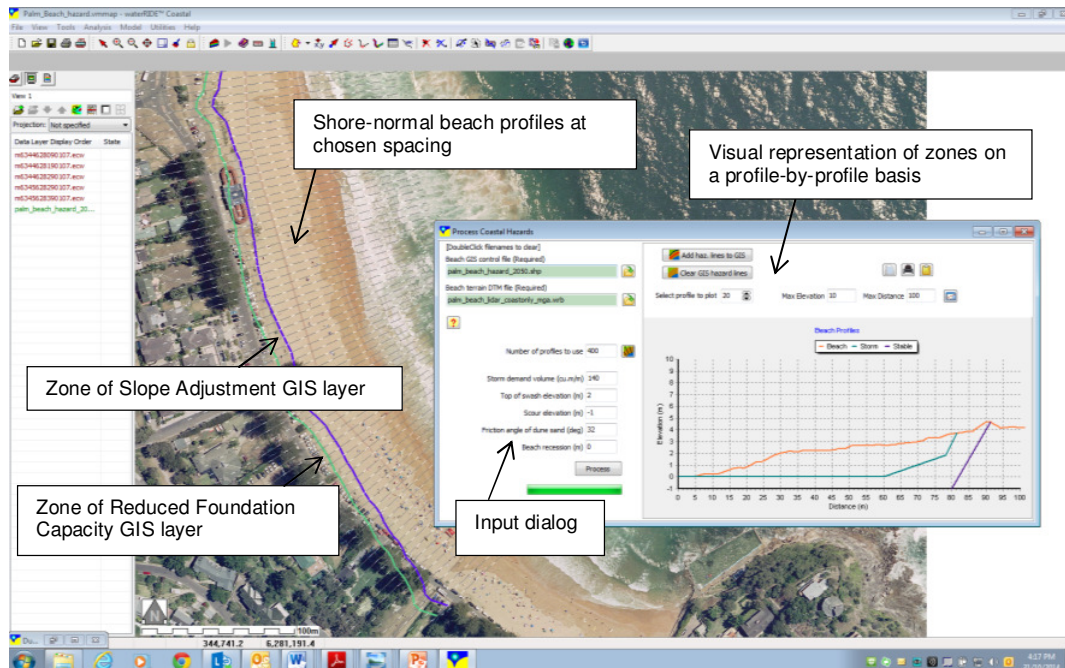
Palm_Beach_hazard.wmmap - waterRIDE™ Coastal

File View Tools Analysis Model Utilities Help

View 1

Projection: Not specified

Data Layer Display Order State

m6344628090107.ecw
m6344628190107.ecw
m6344628290107.ecw
m6345628290107.ecw
m6345628390107.ecw
palm_beach_hazard_20...

Shore-normal beach profiles at chosen spacing

Visual representation of zones on a profile-by-profile basis

Zone of Slope Adjustment GIS layer

Zone of Reduced Foundation Capacity GIS layer

Input dialog

Process Coastal Hazards

[DoubleClick filenames to clear]

Beach GIS control file (Required)

palm_beach_hazard_2050.shp

Beach terrain DTM file (Required)

palm_beach_lidar_coastonly_mga.wrb

Number of profiles to use 400

Storm demand volume (cu.m/m) 140

Top of swash elevation (m) 2

Scour elevation (m) -1

Friction angle of dune sand (deg) 32

Beach recession (m) 0

Process

Add haz. lines to GIS

Clear GIS hazard lines

Select profile to plot 20

Max Elevation 10

Max Distance 100

Beach Profiles

Beach Storm Stable

Elevation (m)

10 9 8 7 6 5 4 3 2 1 0 -1

0 5 10 15 20 25 30 35 40 45 50 55 60 65 70 75 80 85 90 95 100

Distance (m)

100m

344,741.2 6,281,191.4

4:17 PM